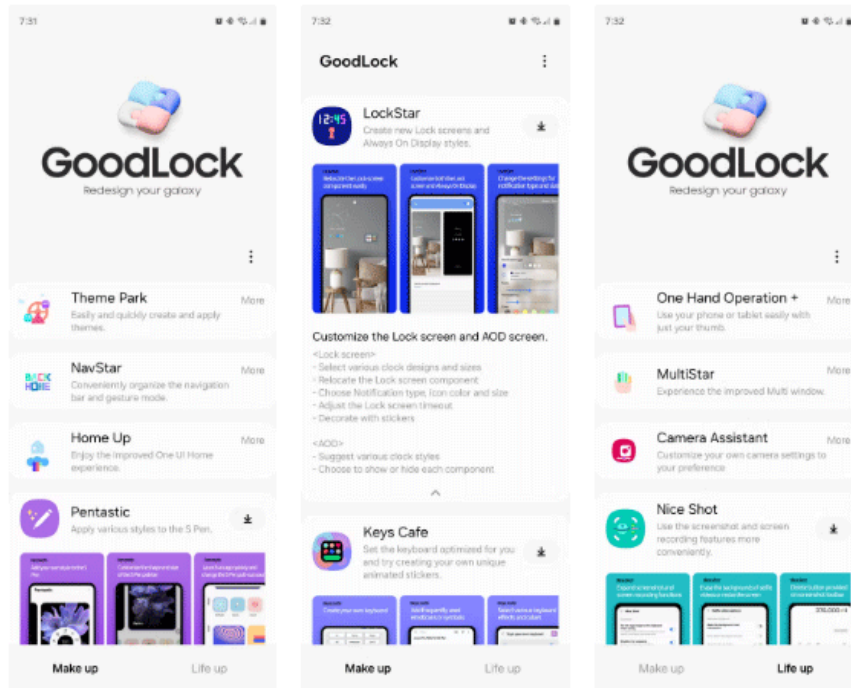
7:31

GoodLock
Redesign your galaxy

Theme Park
Easily and quickly create and apply themes.
More

NavStar
Conveniently organize the navigation bar and gesture mode.
More

Home Up
Enjoy the improved One UI Home experience.
More

Pentastic
Apply various styles to the S Pen.

Make up
Life up

7:32

GoodLock

LockStar
Create new Lock screens and Always On Display styles.

Customize the Lock screen and AOD screen.
<Lock screen>
- Select various clock designs and sizes
- Relocate the Lock screen component
- Choose Notification type, Icon color and size
- Adjust the Lock screen timeout
- Decorate with stickers

<AOD>
- Suggest various clock styles
- Choose to show or hide each component

Keys Cafe
Set the keyboard optimized for you and try creating your own unique animated stickers.

Make up
Life up

7:32

GoodLock
Redesign your galaxy

One Hand Operation +
Use your phone or tablet easily with just your thumb.
More

MultiStar
Experience the improved Multi window.
More

Camera Assistant
Customize your own camera settings to your preference
More

Nice Shot
Use the screenshot and screen recording features more conveniently.

Make up
Life up